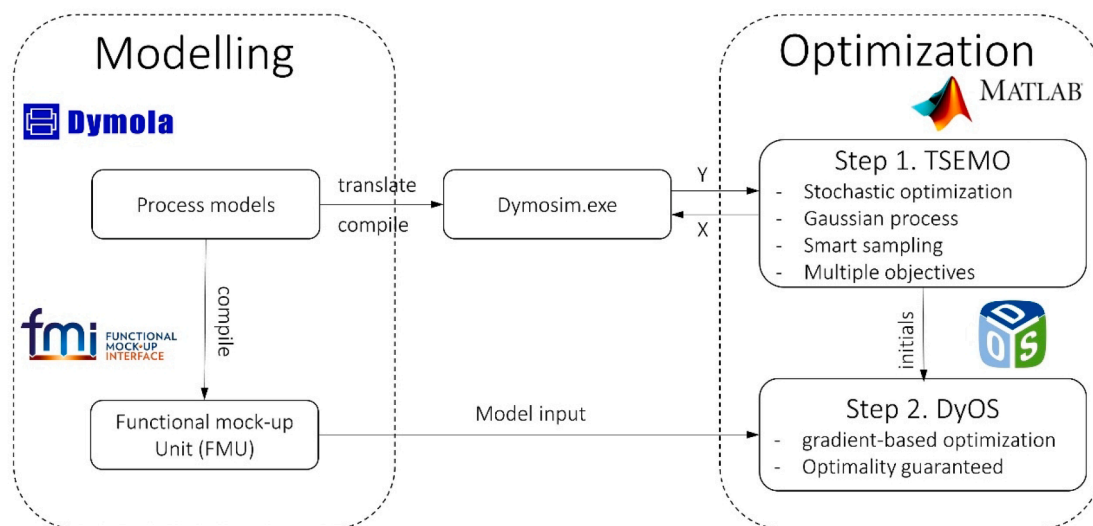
Modelling

Dymola

Process models

translate

compile

Dymosim.exe

compile

fmi FUNCTIONAL MOCK-UP INTERFACE

Functional mock-up Unit (FMU)

Model input

Optimization

MATLAB

Y

X

Step 1. TSEMO
- Stochastic optimization
- Gaussian process
- Smart sampling
- Multiple objectives

initials

DyOS

Step 2. DyOS
- gradient-based optimization
- Optimality guaranteed